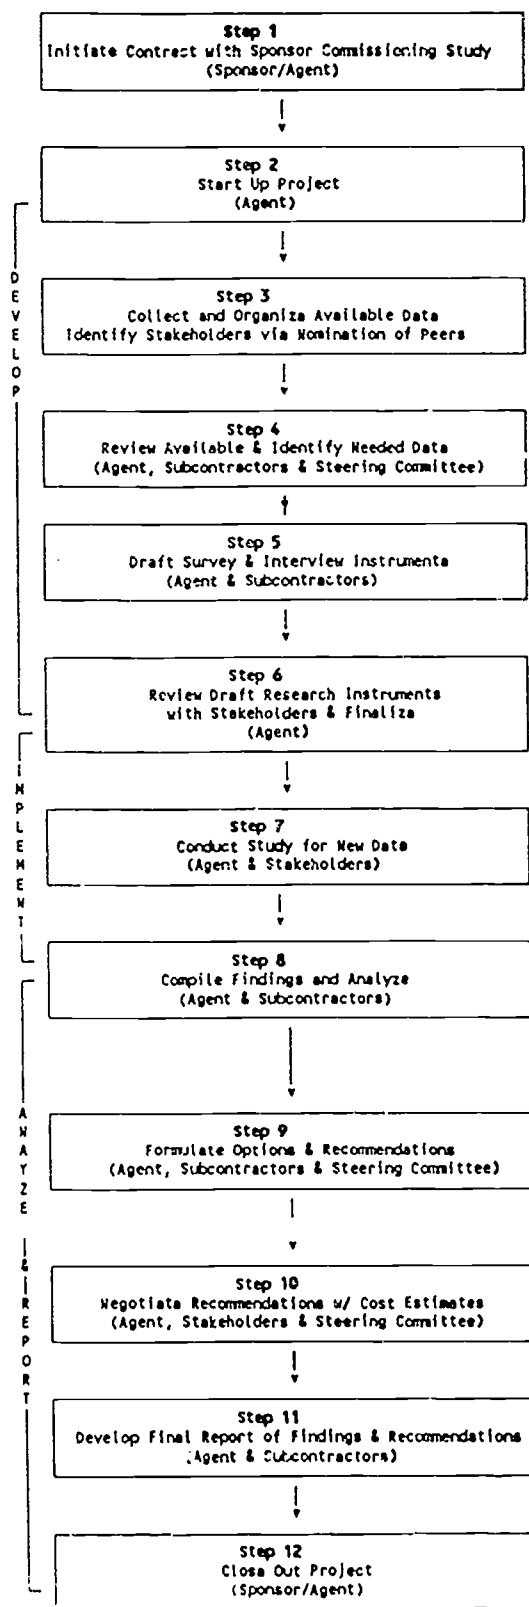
Step 1
Initiate Contract with Sponsor Commissioning Study
(Sponsor/Agent)

Step 2
Start Up Project
(Agent)

D
E
V
E
L
O
P

Step 3
Collect and Organize Available Data
Identify Stakeholders via Nomination of Peers

Step 4
Review Available & Identify Needed Data
(Agent, Subcontractors & Steering Committee)

Step 5
Draft Survey & Interview Instruments
(Agent & Subcontractors)

Step 6
Review Draft Research Instruments with Stakeholders & Finalize
(Agent)

I
M
P
L
E
M
E
N
T

Step 7
Conduct Study for New Data
(Agent & Stakeholders)

Step 8
Compile Findings and Analyze
(Agent & Subcontractors)

A
N
A
L
Y
Z
E

&

R
E
P
O
R
T

Step 9
Formulate Options & Recommendations
(Agent, Subcontractors & Steering Committee)

Step 10
Negotiate Recommendations w/ Cost Estimates
(Agent, Stakeholders & Steering Committee)

Step 11
Develop Final Report of Findings & Recommendations
(Agent & Subcontractors)

Step 12
Close Out Project
(Sponsor/Agent)